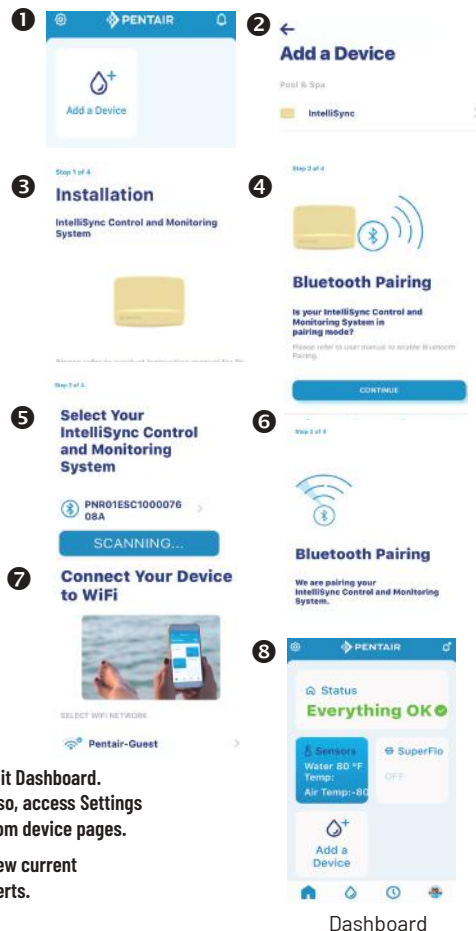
1
PENTAIR
Add a Device

2
←
Add a Device
Pool & Spa
IntelliSync

3
Step 1 of 4
Installation
IntelliSync Control and Monitoring System
Please refer to product installation manual for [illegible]

4
Step 2 of 4
Bluetooth Pairing
Is your IntelliSync Control and Monitoring System in pairing mode?
Please refer to user manual to enable Bluetooth Pairing.
CONTINUE

5
Step 2 of 4
Select Your IntelliSync Control and Monitoring System
PNR01ESC1000076 08A
SCANNING...

6
Step 2 of 4
Bluetooth Pairing
We are pairing your IntelliSync Control and Monitoring System.

7
Connect Your Device to WiFi
SELECT WIFI NETWORK
Pentair-Guest

8
PENTAIR
Status
Everything OK
Sensors
Water 80 °F
Temp:
Air Temp:-80
SuperFlo
OFF
Add a Device

Dashboard

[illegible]it Dashboard.
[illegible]so, access Settings
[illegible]om device pages.

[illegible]ew current
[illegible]erts.